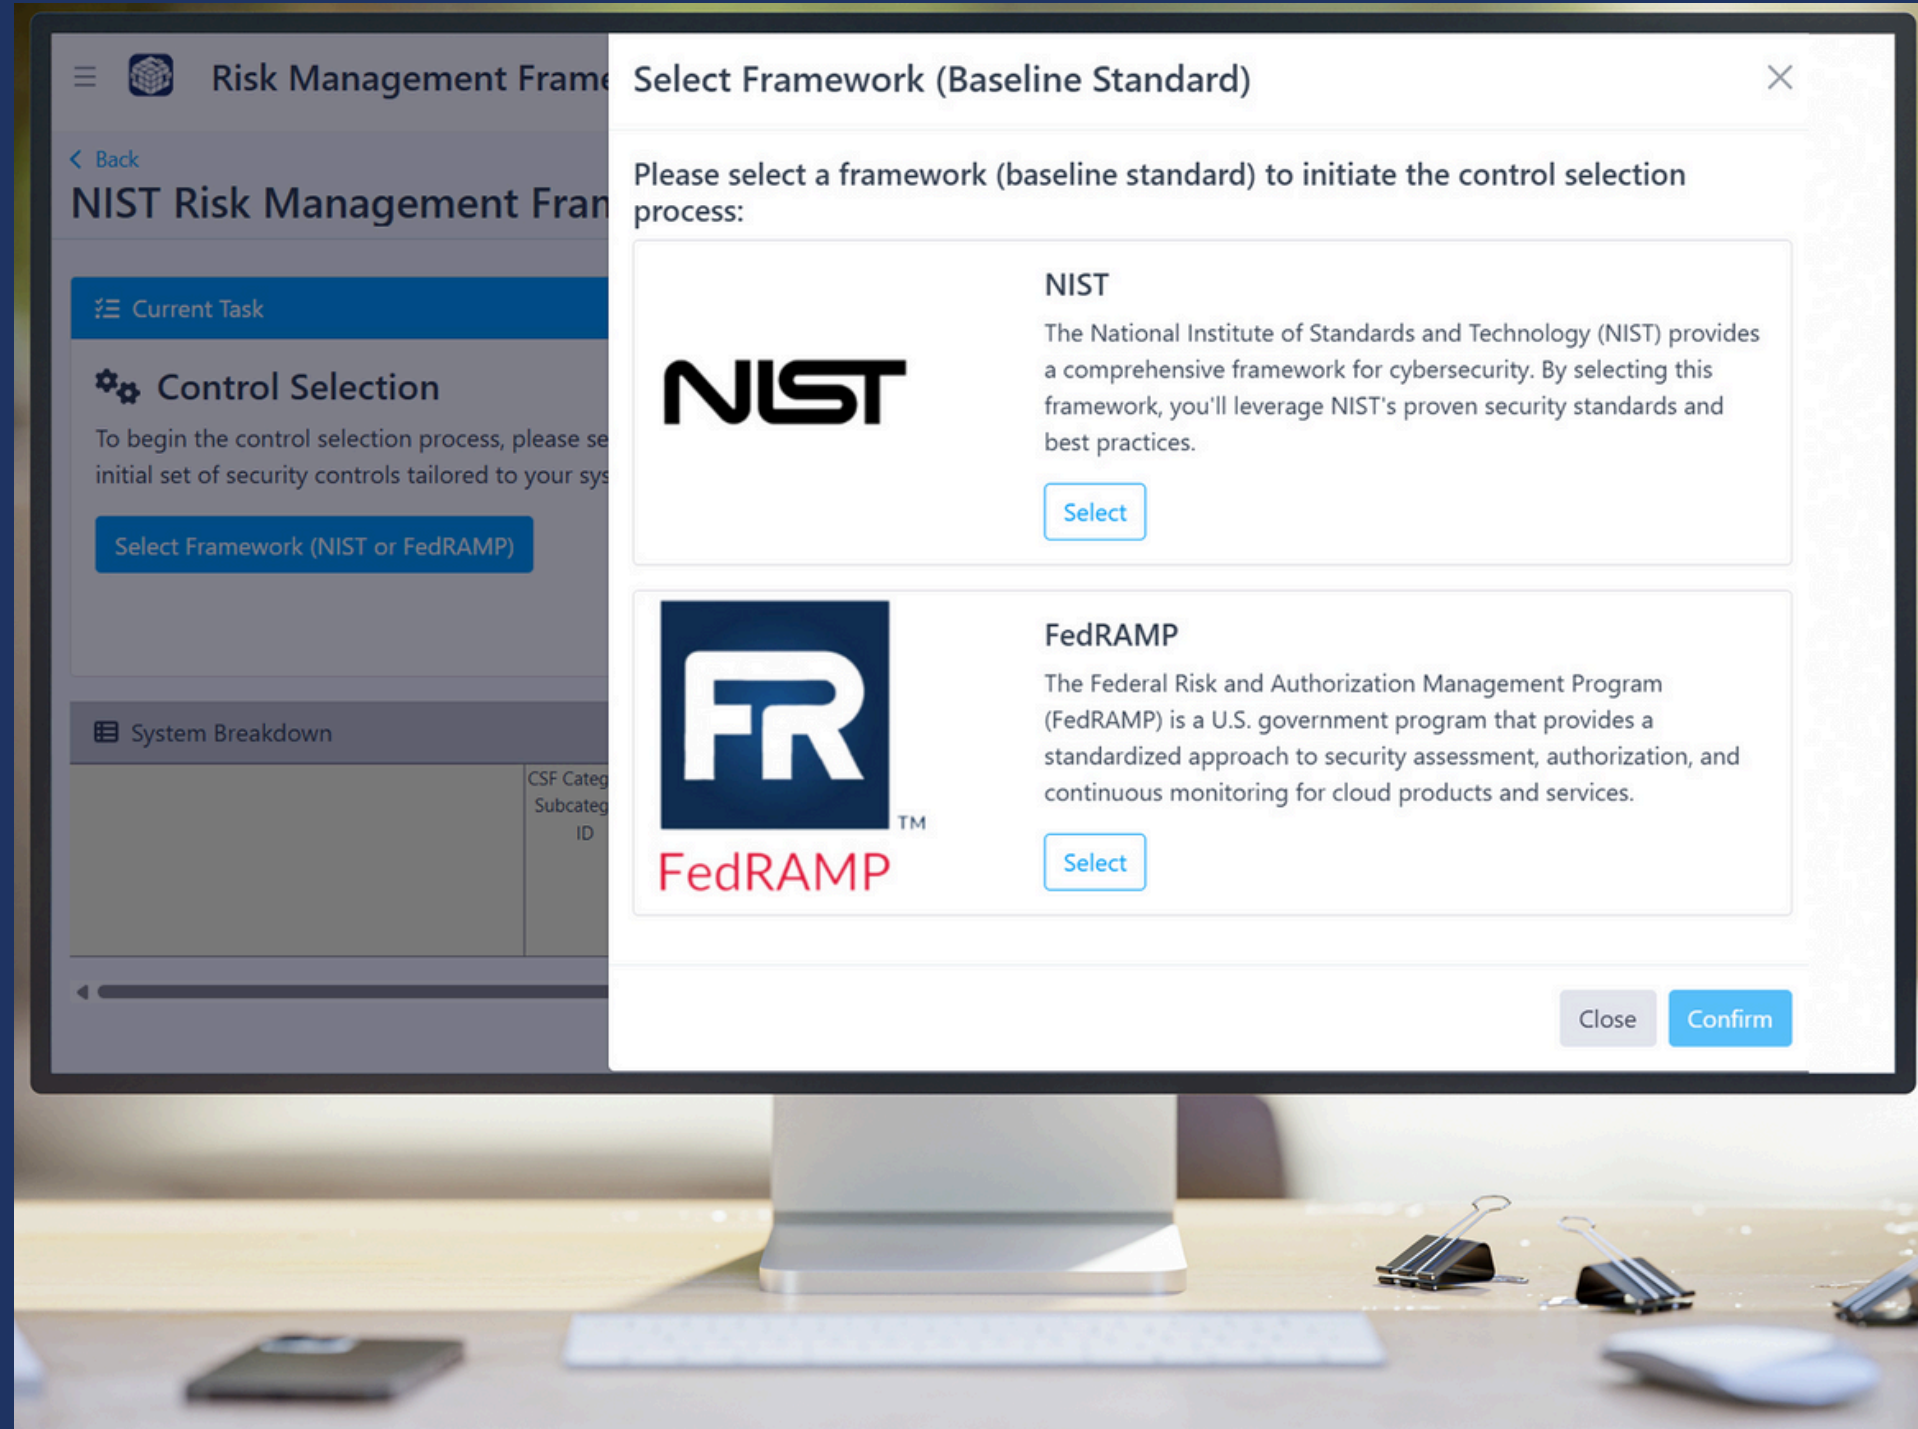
Risk Management Frame

< Back

NIST Risk Management Fran

Current Task

Control Selection

To begin the control selection process, please se initial set of security controls tailored to your sys

Select Framework (NIST or FedRAMP)

System Breakdown

CSF Categ Subcateg ID

Select Framework (Baseline Standard)

Please select a framework (baseline standard) to initiate the control selection process:

NIST

NIST

The National Institute of Standards and Technology (NIST) provides a comprehensive framework for cybersecurity. By selecting this framework, you'll leverage NIST's proven security standards and best practices.

Select

FR TM

FedRAMP

FedRAMP

The Federal Risk and Authorization Management Program (FedRAMP) is a U.S. government program that provides a standardized approach to security assessment, authorization, and continuous monitoring for cloud products and services.

Select

Close

Confirm